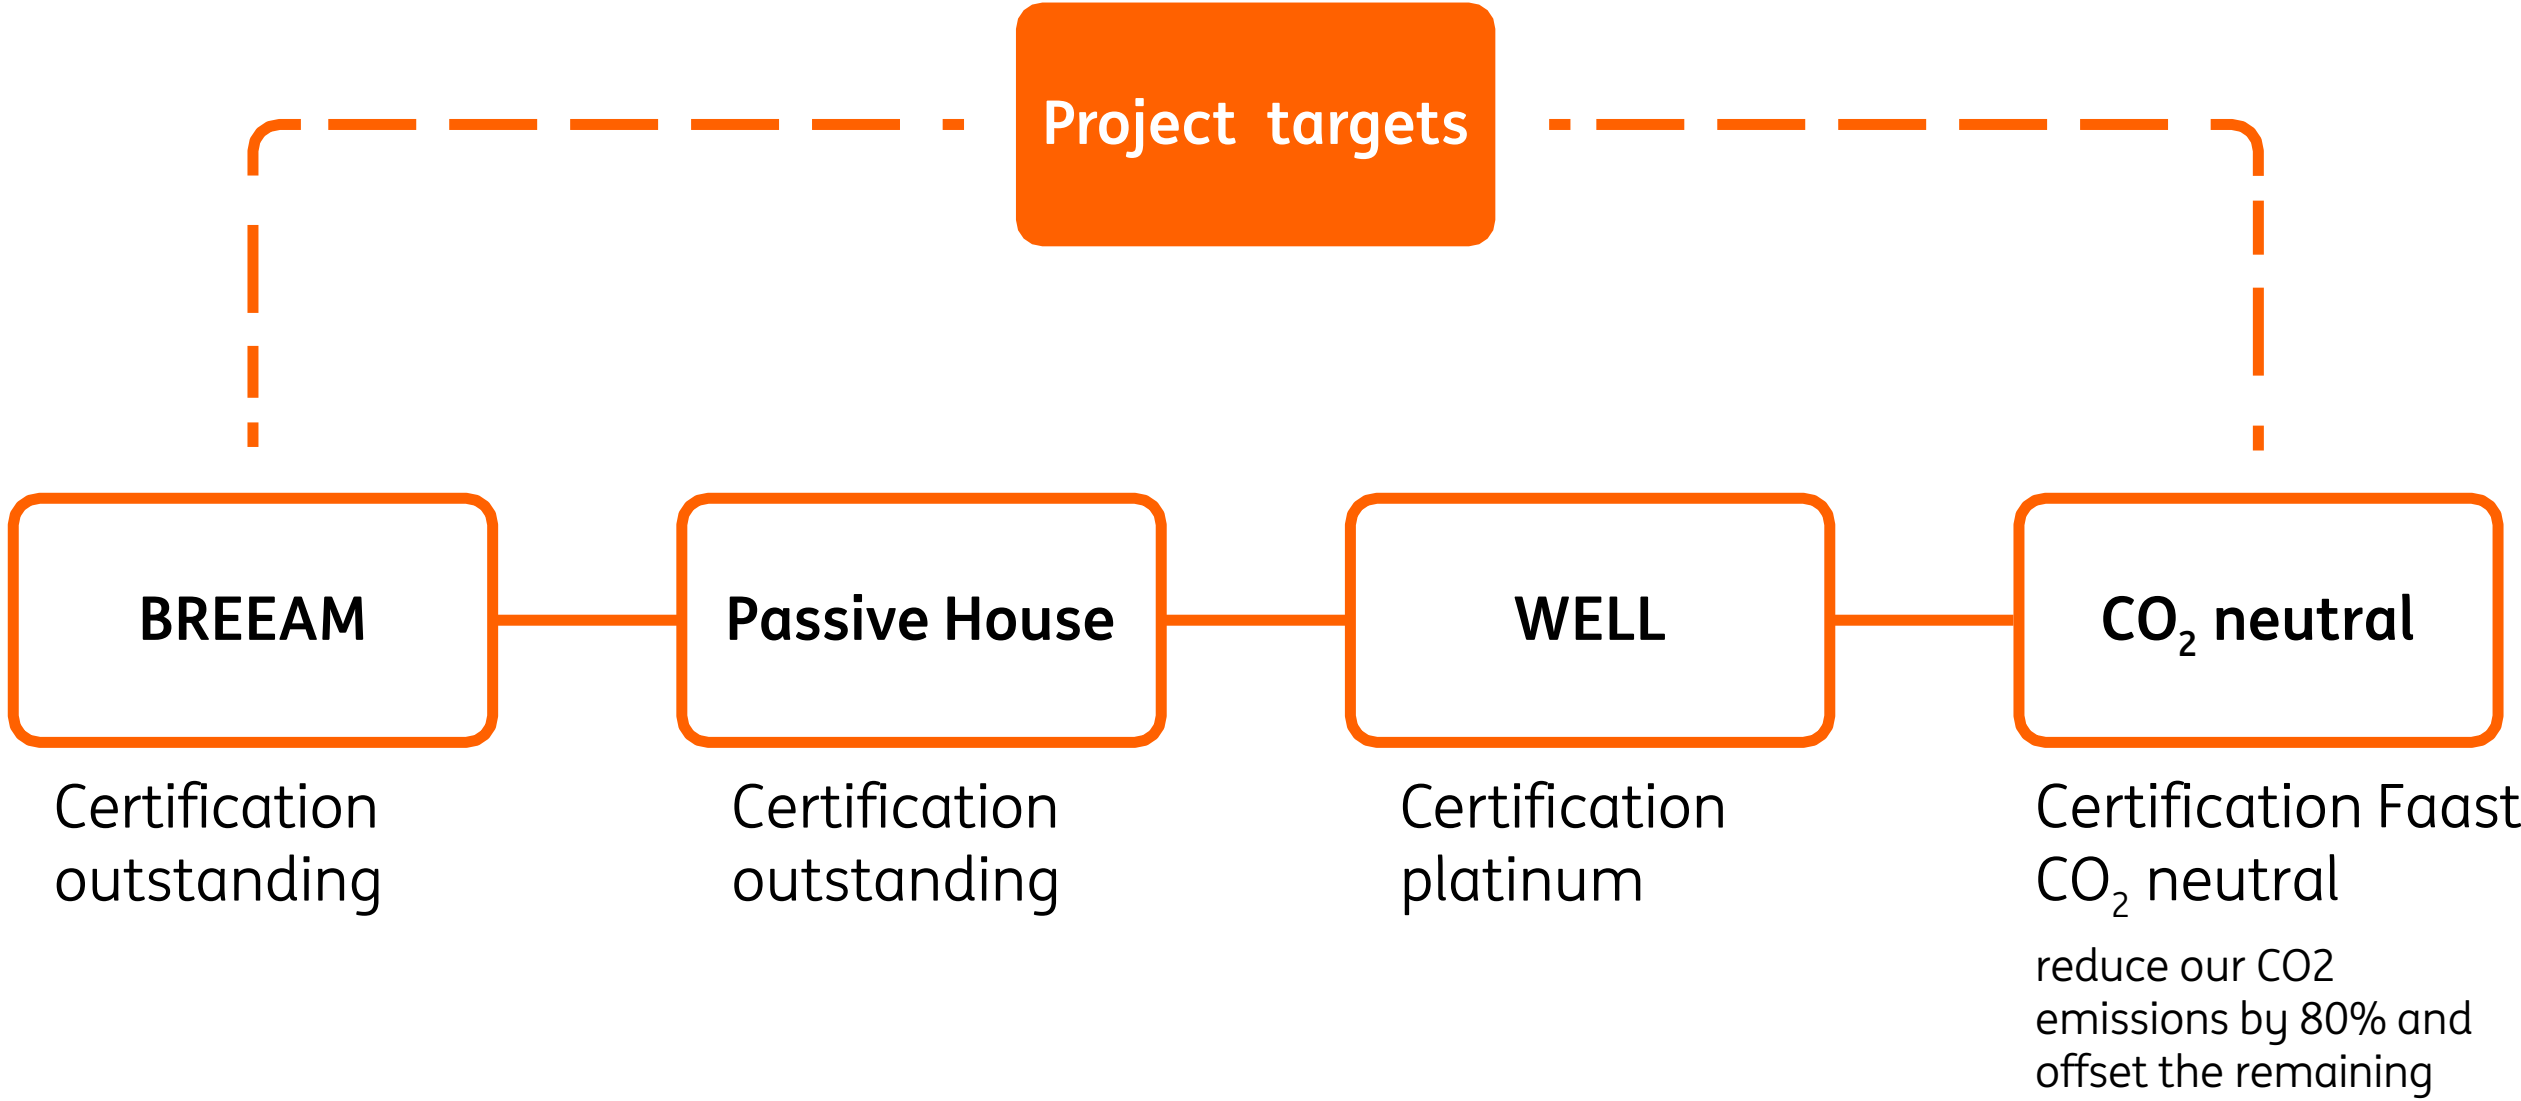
Project targets

BREEAM

Certification outstanding

Passive House

Certification outstanding

WELL

Certification platinum

$CO_2$ neutral

Certification Faast $CO_2$ neutral

reduce our CO2 emissions by 80% and offset the remaining